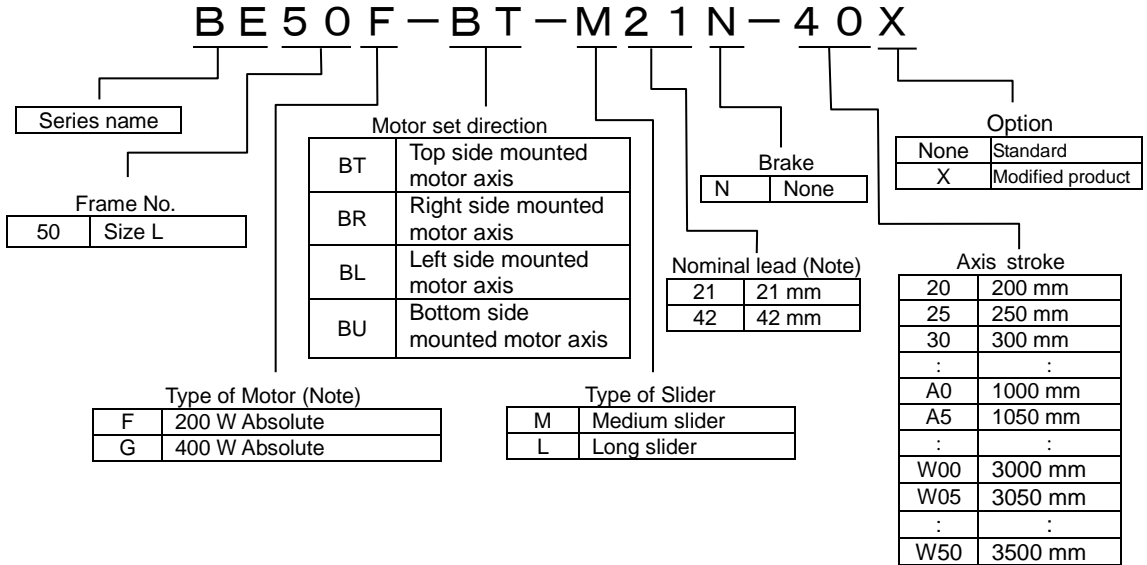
BE50F－BT－M21N－40X

Series name

Frame No.

| 50 | Size L |
|---|---|

Motor set direction

| BT | Top side mounted motor axis |
|---|---|
| BR | Right side mounted motor axis |
| BL | Left side mounted motor axis |
| BU | Bottom side mounted motor axis |

Brake

| N | None |
|---|---|

Option

| None | Standard |
|---|---|
| X | Modified product |

Nominal lead (Note)

| 21 | 21 mm |
|---|---|
| 42 | 42 mm |

Axis stroke

| 20 | 200 mm |
|---|---|
| 25 | 250 mm |
| 30 | 300 mm |
| : | : |
| A0 | 1000 mm |
| A5 | 1050 mm |
| : | : |
| W00 | 3000 mm |
| W05 | 3050 mm |
| : | : |
| W50 | 3500 mm |

Type of Motor (Note)

| F | 200 W Absolute |
|---|---|
| G | 400 W Absolute |

Type of Slider

| M | Medium slider |
|---|---|
| L | Long slider |